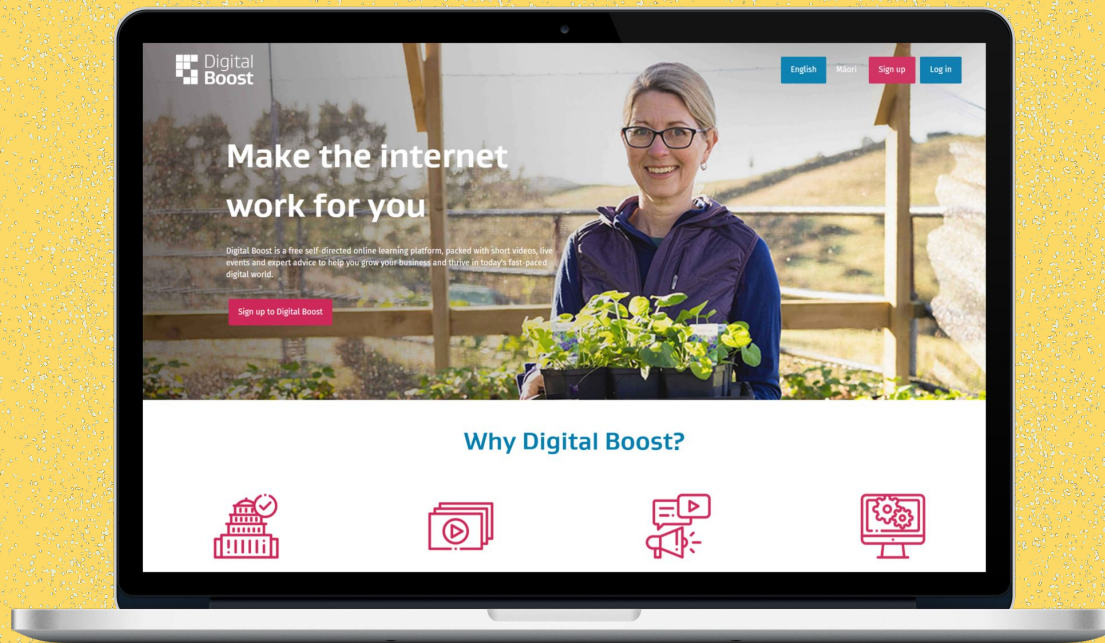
Digital Boost

English Māori Sign up Log in

Make the internet work for you

Digital Boost is a free self-directed online learning platform, packed with short videos, live events and expert advice to help you grow your business and thrive in today's fast-paced digital world.

Sign up to Digital Boost

Why Digital Boost?